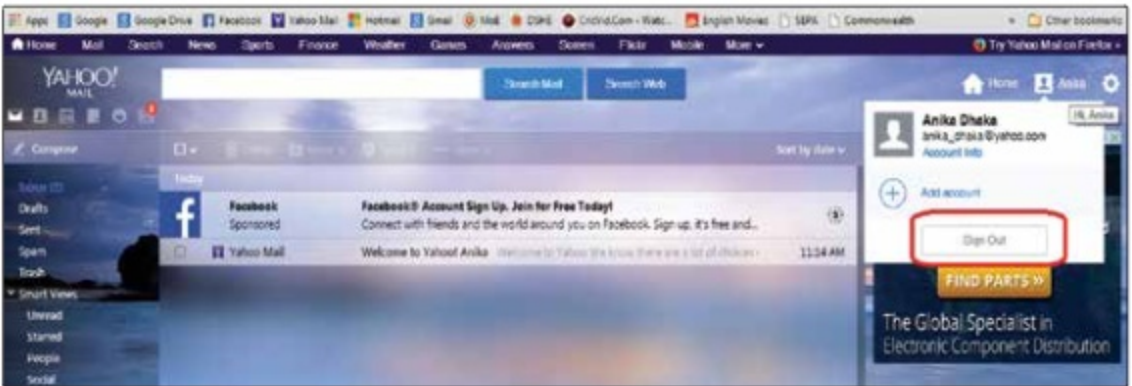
Apps Google Google Drive Facebook Yahoo Mail Hotmail Gmail Moli DSHS CricInfo.Com - Watc... English Movies SBPK Commonwealth Other bookmarks

Home Mail Search News Sports Finance Weather Games Answers Screen Flickr Mobile More

Try Yahoo Mail on Firefox »

YAHOO! MAIL

Search Mail Search Web

Home Anika

Hi, Anika

Compose

Sort by date

Today

Inbox

Drafts

Sent

Spam

Trash

Smart Views

Unread

Starred

People

Social

Facebook Sponsored

Facebook® Account Sign Up. Join for Free Today!

Connect with friends and the world around you on Facebook. Sign up, it's free and...

Yahoo Mail

Welcome to Yahoo! Anika

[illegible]

11:14 AM

Anika Dhaka

anika_dhaka@yahoo.com

Account Info

Add account

Sign Out

FIND PARTS »

The Global Specialist in Electronic Component Distribution